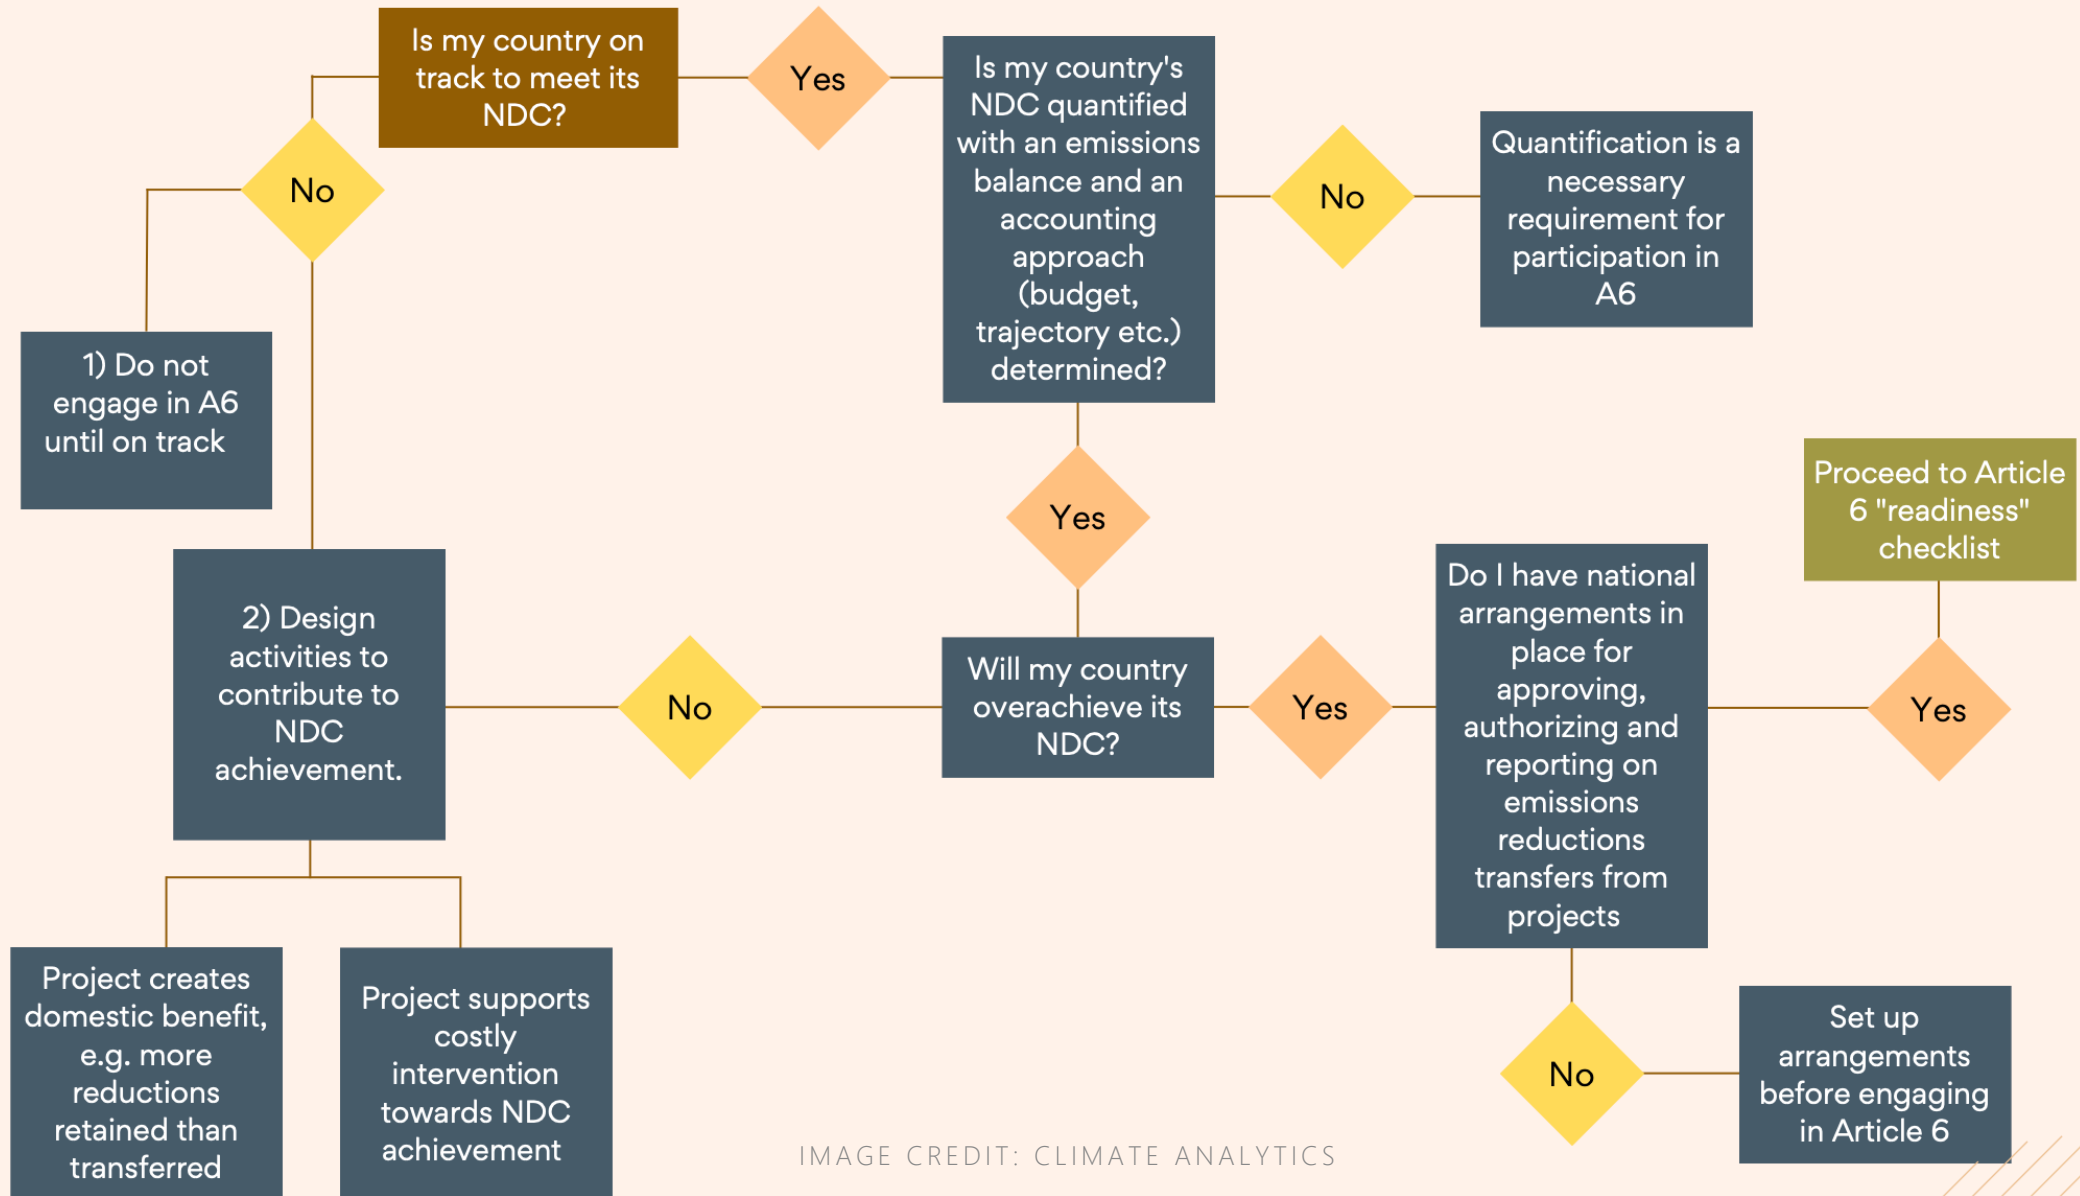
Is my country on track to meet its NDC?

Yes

Is my country's NDC quantified with an emissions balance and an accounting approach (budget, trajectory etc.) determined?

No

Quantification is a necessary requirement for participation in A6

No

1) Do not engage in A6 until on track

Yes

Proceed to Article 6 "readiness" checklist

2) Design activities to contribute to NDC achievement.

No

Will my country overachieve its NDC?

Yes

Do I have national arrangements in place for approving, authorizing and reporting on emissions reductions transfers from projects

Yes

Project creates domestic benefit, e.g. more reductions retained than transferred

Project supports costly intervention towards NDC achievement

No

Set up arrangements before engaging in Article 6

IMAGE CREDIT: CLIMATE ANALYTICS